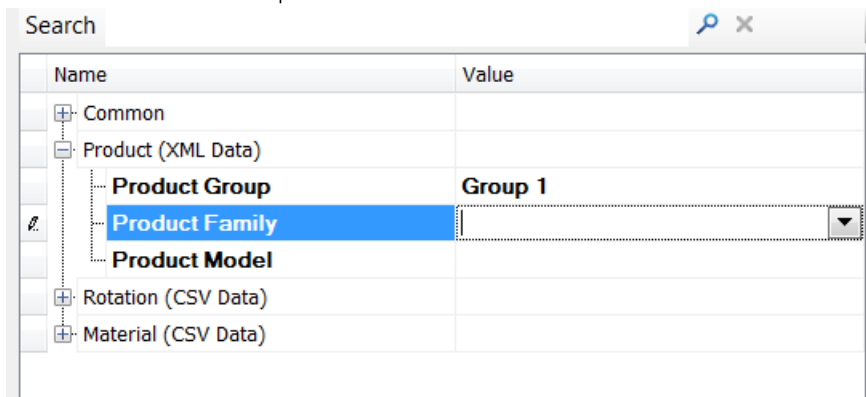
Search

| Name | Value |
|---|---|
| Common | |
| Product (XML Data) | |
| **Product Group** | **Group 1** |
| **Product Family** | |
| **Product Model** | |
| Rotation (CSV Data) | |
| Material (CSV Data) | |